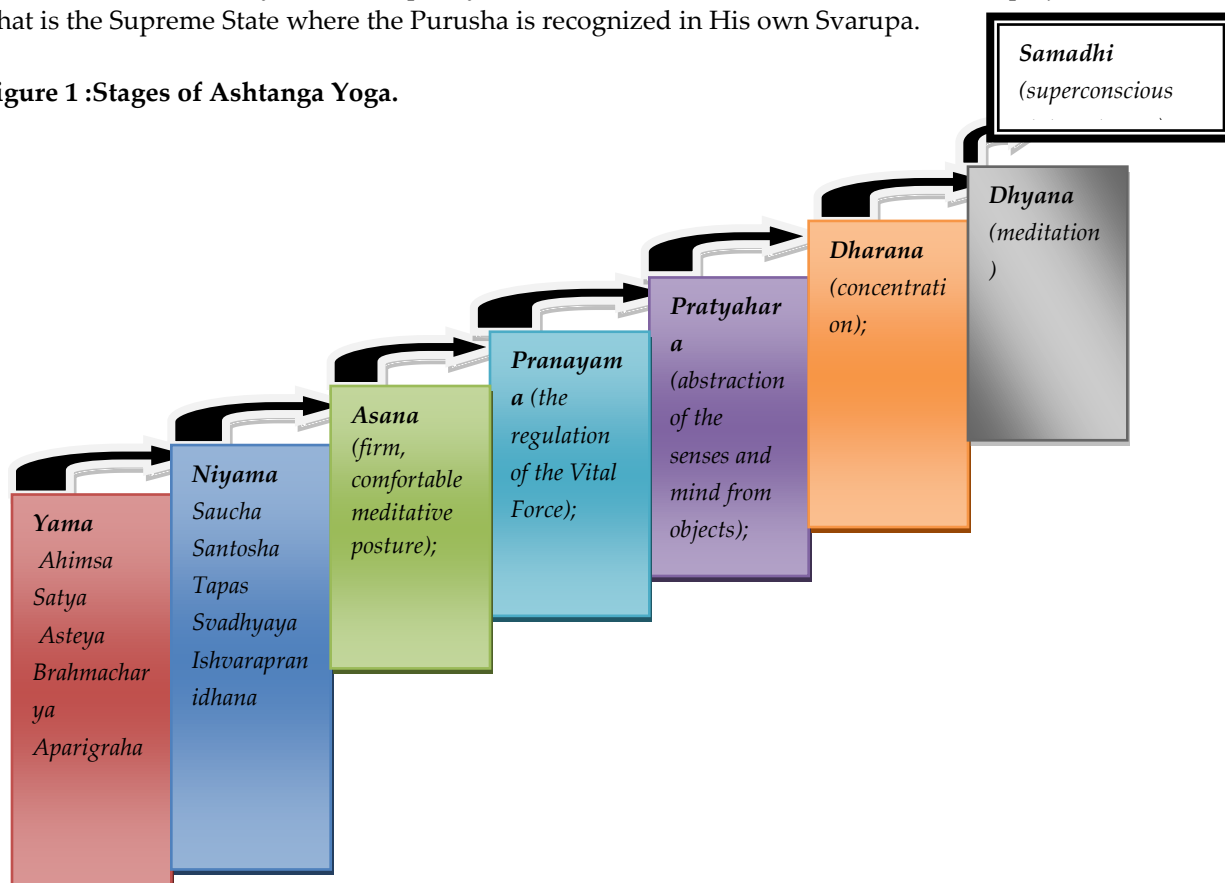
hat is the Supreme State where the Purusha is recognized in His own Svarupa.

igure 1 :Stages of Ashtanga Yoga.

Samadhi (superconscious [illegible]

Dhyana (meditation )

Dharana (concentration);

Pratyahara (abstraction of the senses and mind from objects);

Pranayama (the regulation of the Vital Force);

Asana (firm, comfortable meditative posture);

Niyama Saucha Santosha Tapas Svadhyaya Ishvarapranidhana

Yama Ahimsa Satya Asteya Brahmacharya Aparigraha